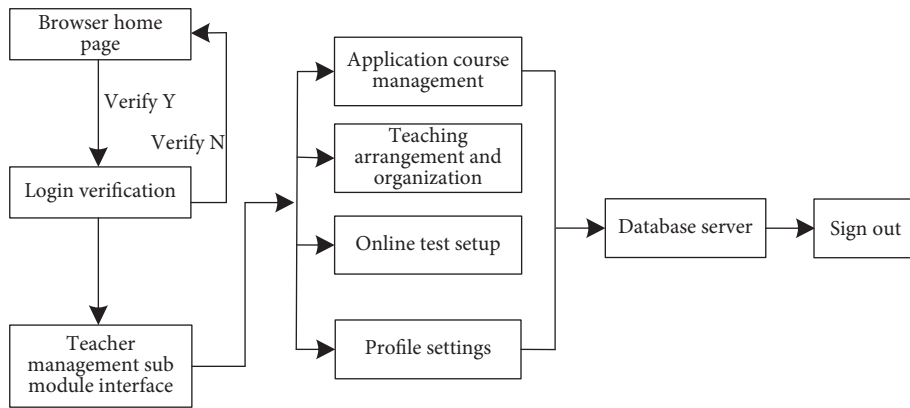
Browser home page

Verify Y

Verify N

Login verification

Teacher management sub module interface

Application course management

Teaching arrangement and organization

Online test setup

Profile settings

Database server

Sign out